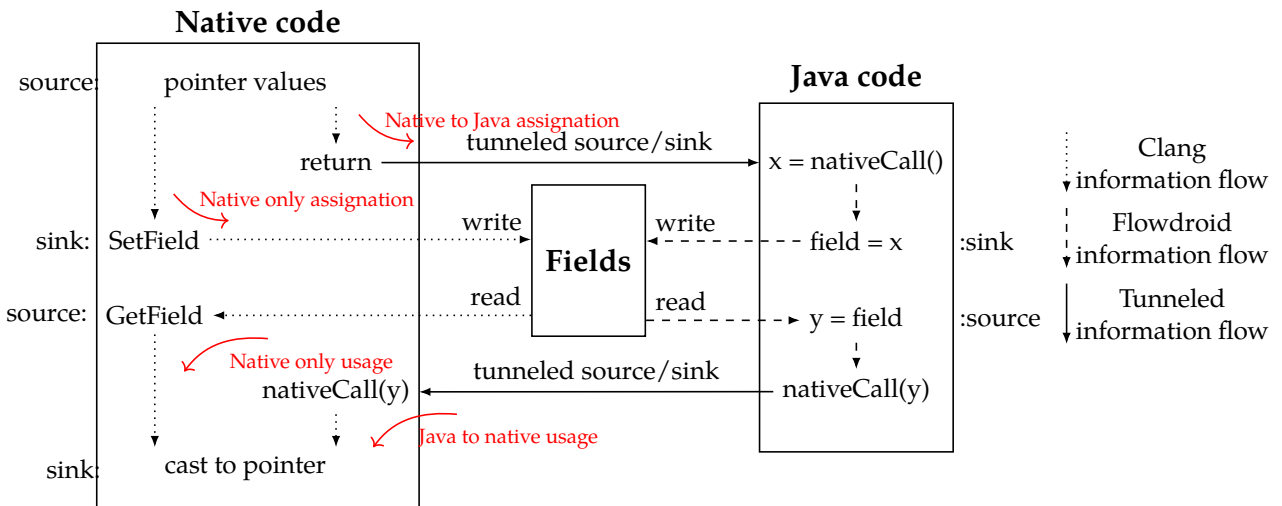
Native code

source: pointer values

Native to Java assignation

return

Native only assignation

sink: SetField

source: GetField

Native only usage

nativeCall(y)

Java to native usage

sink: cast to pointer

tunneled source/sink

write

Fields

read

tunneled source/sink

write

read

Java code

x = nativeCall()

field = x :sink

y = field :source

nativeCall(y)

Clang information flow

Flowdroid information flow

Tunneled information flow